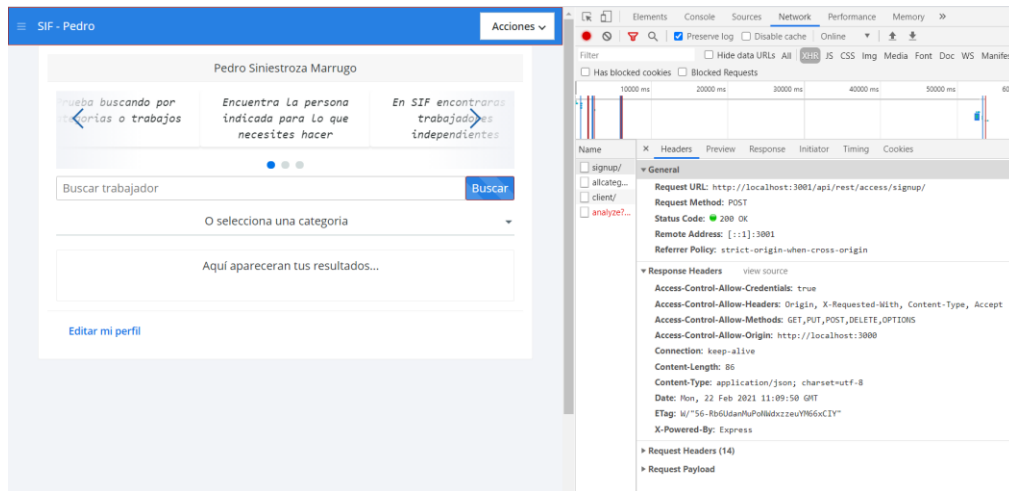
≡ SIF - Pedro

Acciones ⌄

Pedro Siniestroza Marrugo

rueba buscando por
orias o trabajos

Encuentra la persona indicada para lo que necesites hacer

En SIF encontraras trabajadores independientes

Buscar trabajador

Buscar

O selecciona una categoria

Aquí aparecerán tus resultados...

Editar mi perfil

Elements Console Sources Network Performance Memory »

Preserve log Disable cache Online

Filter Hide data URLs All XHR JS CSS Img Media Font Doc WS Manifest

Has blocked cookies Blocked Requests

10000 ms 20000 ms 30000 ms 40000 ms 50000 ms

Name
signup/
allcateg...
client/
analyze?...

× Headers Preview Response Initiator Timing Cookies

▾ General
Request URL: http://localhost:3001/api/rest/access/signup/
Request Method: POST
Status Code: 200 OK
Remote Address: [::1]:3001
Referrer Policy: strict-origin-when-cross-origin

▾ Response Headers view source
Access-Control-Allow-Credentials: true
Access-Control-Allow-Headers: Origin, X-Requested-With, Content-Type, Accept
Access-Control-Allow-Methods: GET,PUT,POST,DELETE,OPTIONS
Access-Control-Allow-Origin: http://localhost:3000
Connection: keep-alive
Content-Length: 86
Content-Type: application/json; charset=utf-8
Date: Mon, 22 Feb 2021 11:09:50 GMT
ETag: W/"56-Rb6UdanMuPoNWdxzzeuYM66xCIY"
X-Powered-By: Express

▸ Request Headers (14)
▸ Request Payload